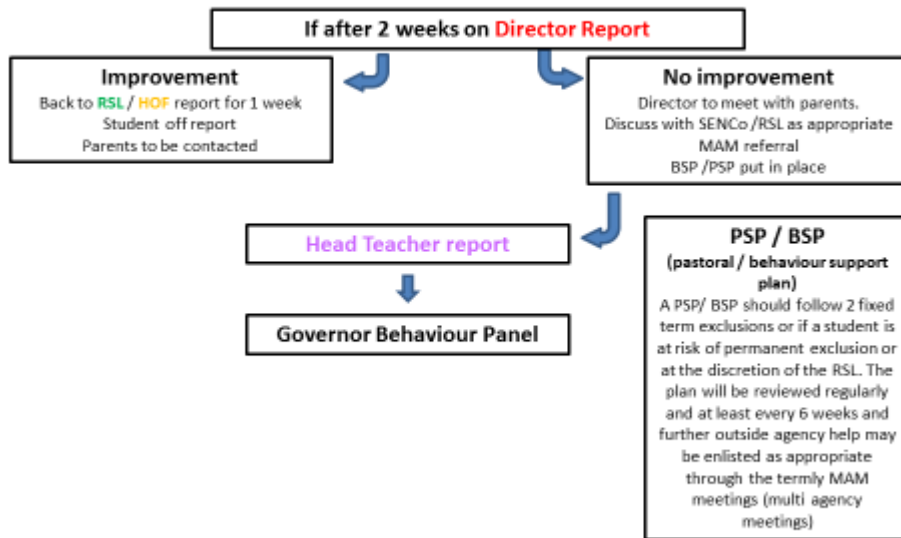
If after 2 weeks on Director Report

Improvement
Back to RSL / HOF report for 1 week
Student off report
Parents to be contacted

No improvement
Director to meet with parents.
Discuss with SENCo /RSL as appropriate
MAM referral
BSP /PSP put in place

Head Teacher report

Governor Behaviour Panel

PSP / BSP
(pastoral / behaviour support plan)
A PSP/ BSP should follow 2 fixed term exclusions or if a student is at risk of permanent exclusion or at the discretion of the RSL. The plan will be reviewed regularly and at least every 6 weeks and further outside agency help may be enlisted as appropriate through the termly MAM meetings (multi agency meetings)